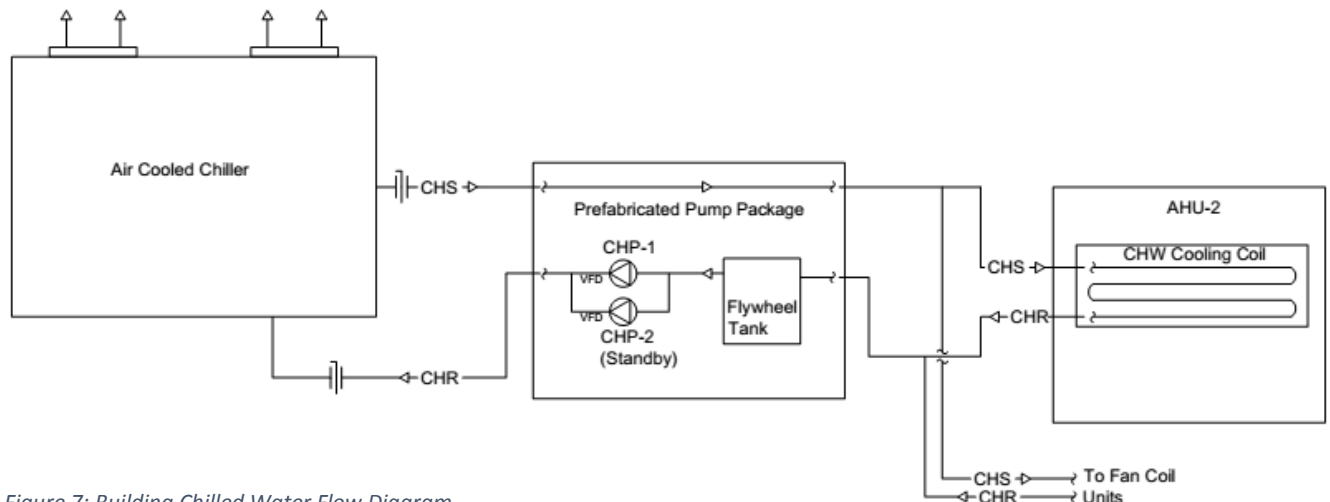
Air Cooled Chiller

CHS

CHR

Prefabricated Pump Package

CHP-1

VFD

VFD

CHP-2
(Standby)

Flywheel Tank

AHU-2

CHW Cooling Coil

CHS

CHR

CHS

CHR

To Fan Coil Units

Figure 7: Building Chilled Water Flow Diagram